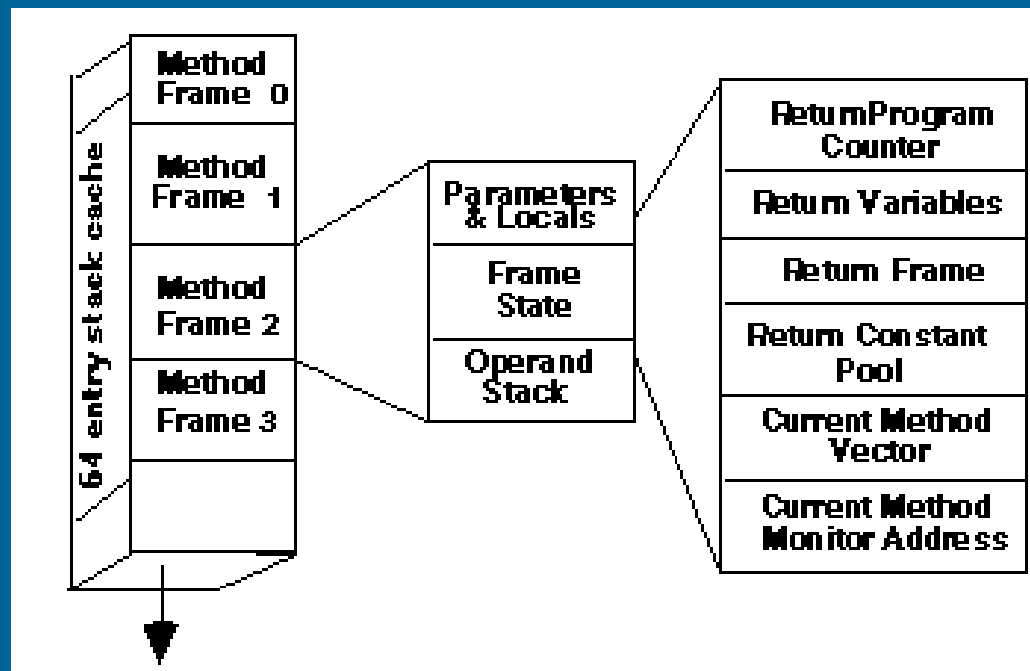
64 entry stack cache

Method Frame 0
Method Frame 1
Method Frame 2
Method Frame 3

Parameters & Locals
Frame State
Operand Stack

ReturnProgram Counter
Return Variables
Return Frame
Return Constant Pool
Current Method Vector
Current Method Monitor Address